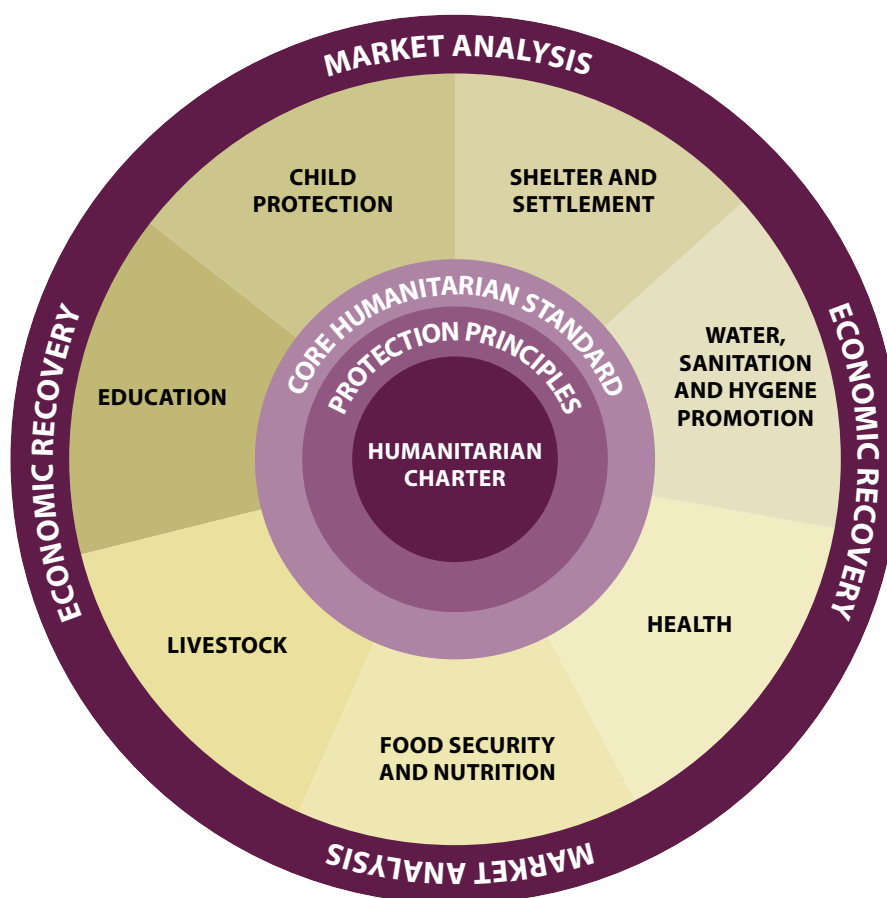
MARKET ANALYSIS

CHILD PROTECTION

SHELTER AND SETTLEMENT

ECONOMIC RECOVERY

ECONOMIC RECOVERY

CORE HUMANITARIAN STANDARD

PROTECTION PRINCIPLES

HUMANITARIAN CHARTER

EDUCATION

WATER, SANITATION AND HYGENE PROMOTION

LIVESTOCK

HEALTH

FOOD SECURITY AND NUTRITION

MARKET ANALYSIS